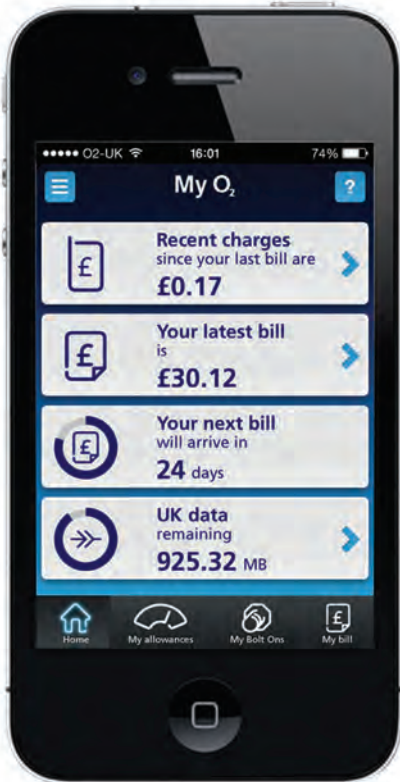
●●●●● O2-UK 16:01 74%

My $O_2$

?

£

Recent charges since your last bill are
£0.17

£

Your latest bill is
£30.12

£

Your next bill will arrive in
24 days

UK data remaining
925.32 MB

Home

My allowances

My Bolt Ons

£

My bill